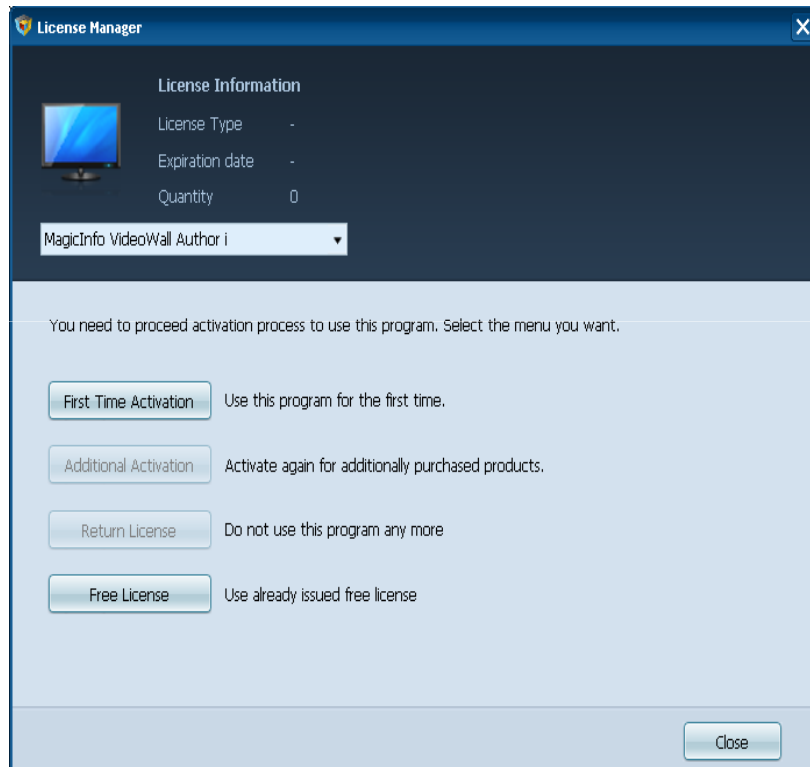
License Manager

License Information

License Type -

Expiration date -

Quantity 0

MagicInfo VideoWall Author i

You need to proceed activation process to use this program. Select the menu you want.

First Time Activation Use this program for the first time.

Additional Activation Activate again for additionally purchased products.

Return License Do not use this program any more

Free License Use already issued free license

Close